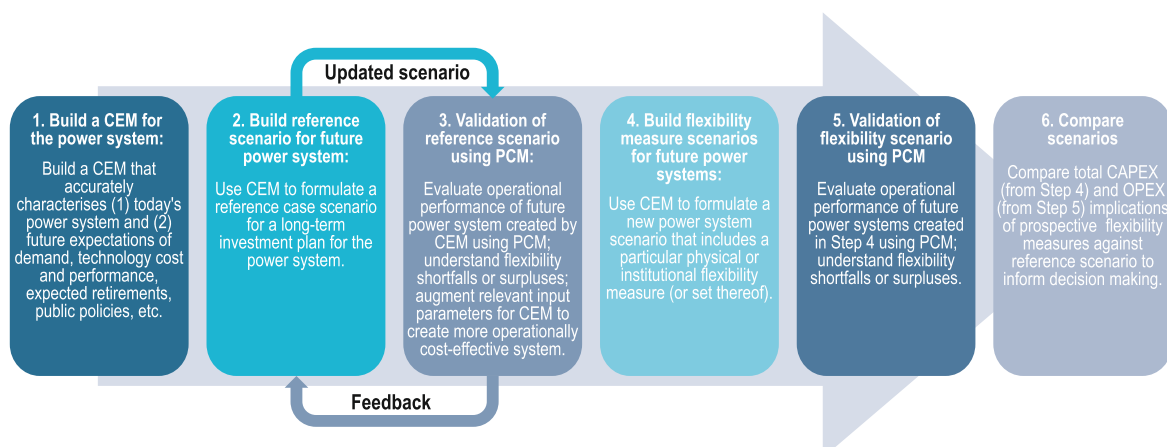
Updated scenario

1. Build a CEM for the power system:

Build a CEM that accurately characterises (1) today's power system and (2) future expectations of demand, technology cost and performance, expected retirements, public policies, etc.

2. Build reference scenario for future power system:

Use CEM to formulate a reference case scenario for a long-term investment plan for the power system.

3. Validation of reference scenario using PCM:

Evaluate operational performance of future power system created by CEM using PCM; understand flexibility shortfalls or surpluses; augment relevant input parameters for CEM to create more operationally cost-effective system.

4. Build flexibility measure scenarios for future power systems:

Use CEM to formulate a new power system scenario that includes a particular physical or institutional flexibility measure (or set thereof).

5. Validation of flexibility scenario using PCM

Evaluate operational performance of future power systems created in Step 4 using PCM; understand flexibility shortfalls or surpluses.

6. Compare scenarios

Compare total CAPEX (from Step 4) and OPEX (from Step 5) implications of prospective flexibility measures against reference scenario to inform decision making.

Feedback